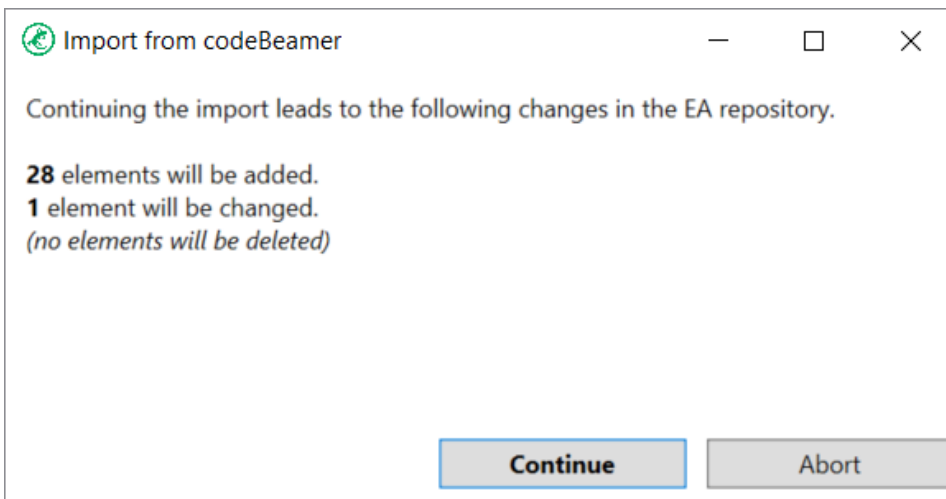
Import from codeBeamer

Continuing the import leads to the following changes in the EA repository.

**28** elements will be added.
**1** element will be changed.
*(no elements will be deleted)*

Continue

Abort